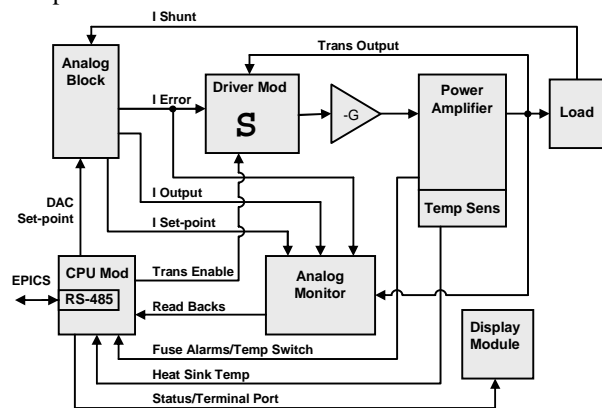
I Shunt
Trans Output
Analog Block
I Error
Driver Mod
S
-G
Power Amplifier
Load
I Output
DAC Set-point
I Set-point
Temp Sens
EPICS
CPU Mod
RS-485
Trans Enable
Analog Monitor
Read Backs
Display Module
Fuse Alarms/Temp Switch
Heat Sink Temp
Status/Terminal Port